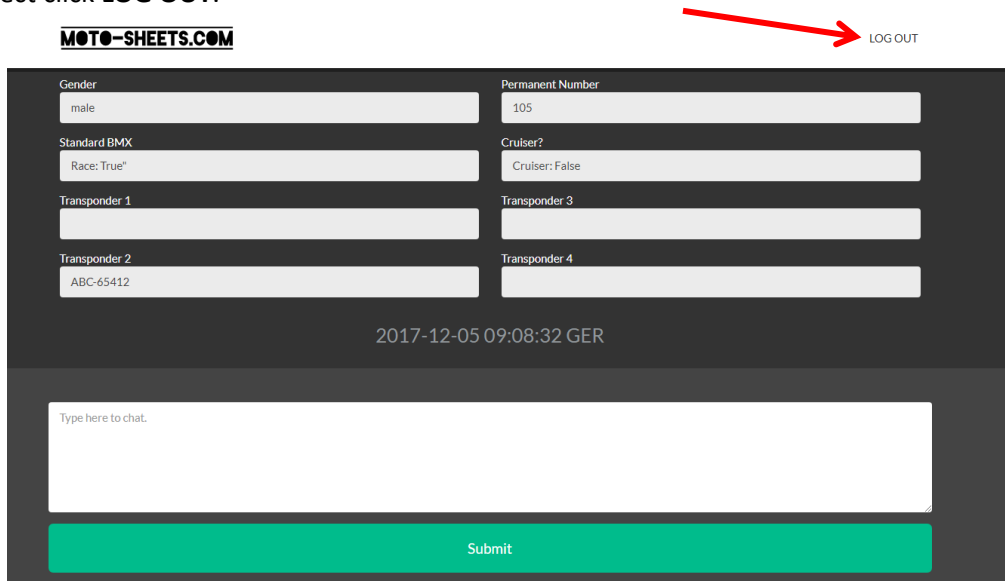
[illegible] click LOG OUT.

MOTO-SHEETS.COM

LOG OUT

Gender
male

Permanent Number
105

Standard BMX
Race: True"

Cruiser?
Cruiser: False

Transponder 1

Transponder 3

Transponder 2
ABC-65412

Transponder 4

2017-12-05 09:08:32 GER

Type here to chat.

Submit